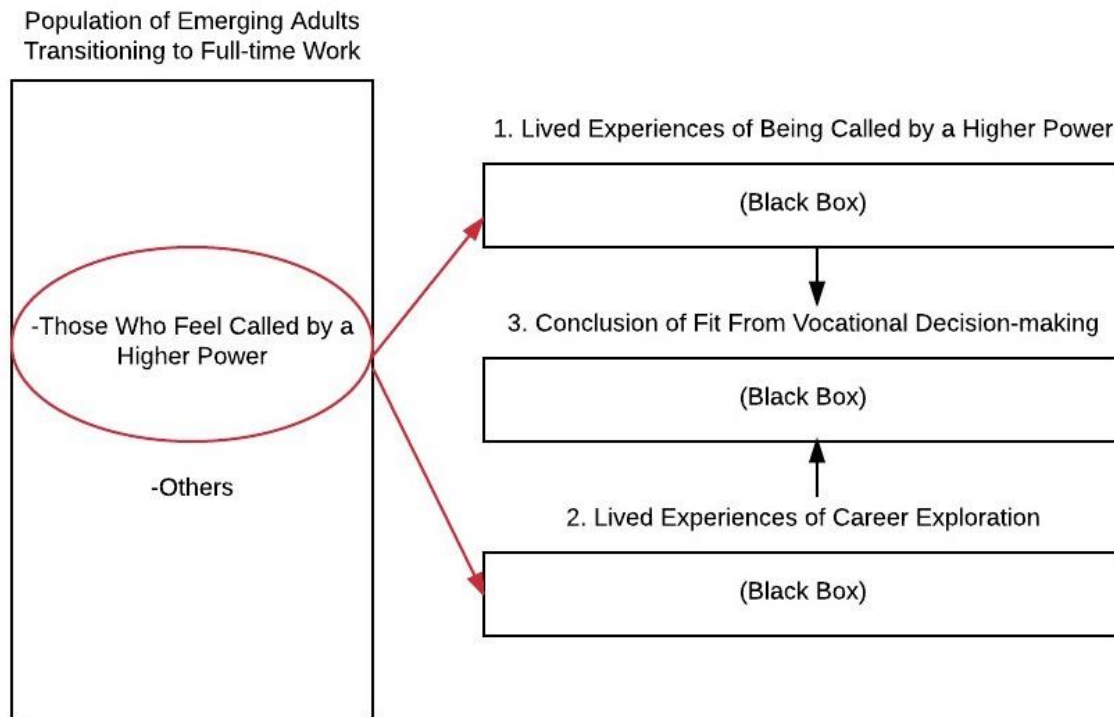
Population of Emerging Adults Transitioning to Full-time Work

-Those Who Feel Called by a Higher Power

-Others

1. Lived Experiences of Being Called by a Higher Power

(Black Box)

3. Conclusion of Fit From Vocational Decision-making

(Black Box)

2. Lived Experiences of Career Exploration

(Black Box)